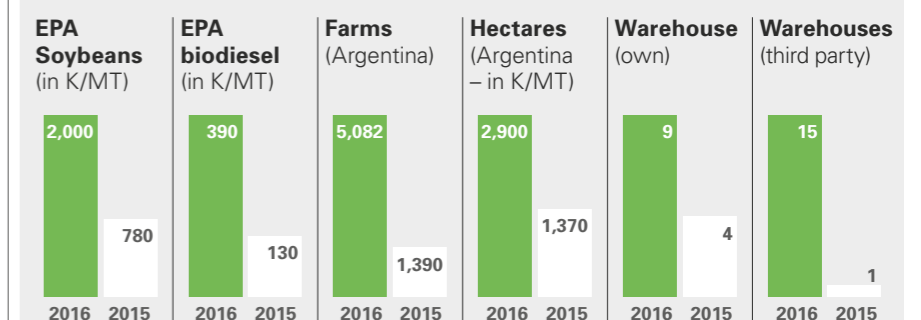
EPA Soybeans (in K/MT)

2,000

780

2016 2015

EPA biodiesel (in K/MT)

390

130

2016 2015

Farms (Argentina)

5,082

1,390

2016 2015

Hectares (Argentina – in K/MT)

2,900

1,370

2016 2015

Warehouse (own)

9

4

2016 2015

Warehouses (third party)

15

1

2016 2015